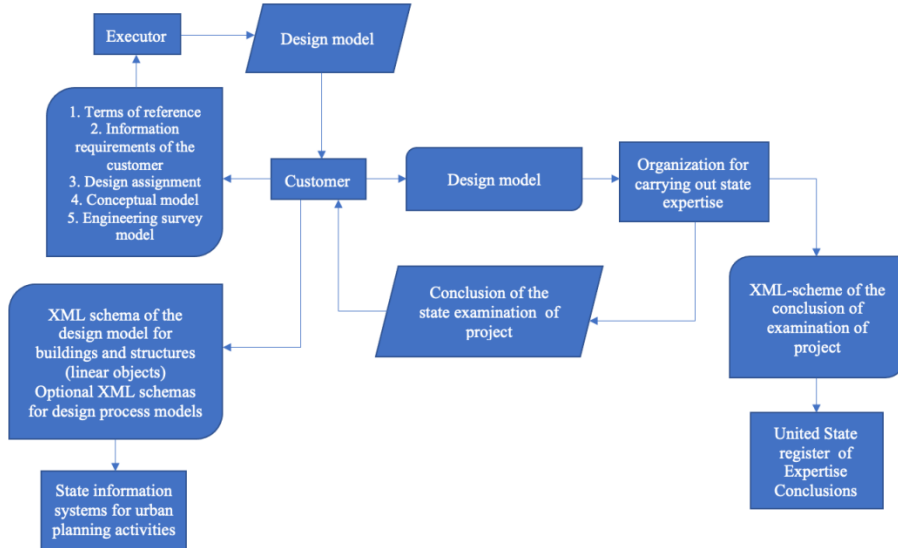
Executor

Design model

1. Terms of reference
2. Information requirements of the customer
3. Design assignment
4. Conceptual model
5. Engineering survey model

Customer

Design model

Organization for carrying out state expertise

XML schema of the design model for buildings and structures (linear objects)
Optional XML schemas for design process models

Conclusion of the state examination of project

XML-scheme of the conclusion of examination of project

State information systems for urban planning activities

United State register of Expertise Conclusions